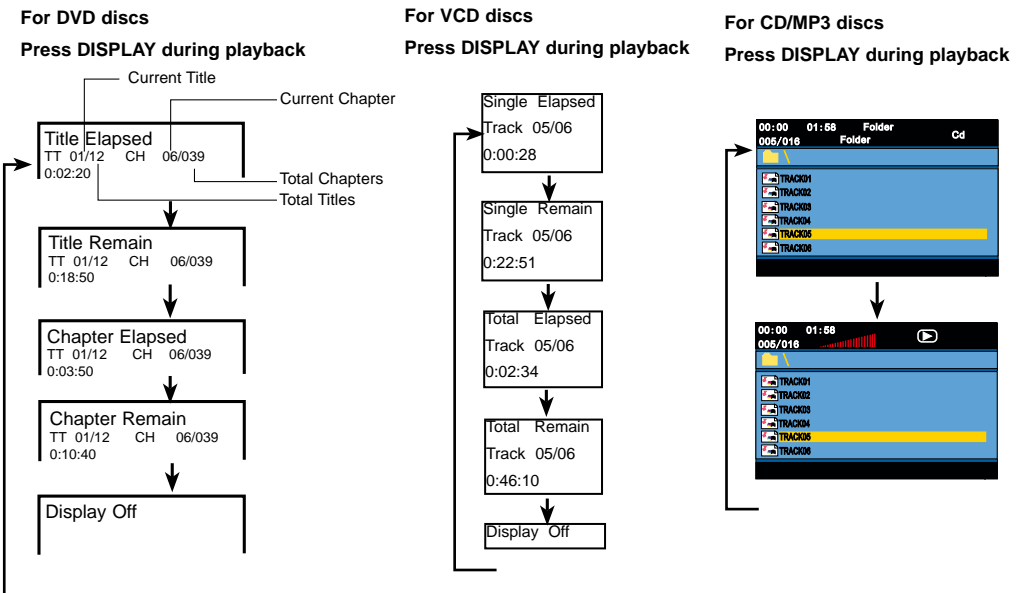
For DVD discs

Press DISPLAY during playback

Current Title

Current Chapter

Title Elapsed
TT 01/12 CH 06/039
0:02:20

Total Chapters

Total Titles

Title Remain
TT 01/12 CH 06/039
0:18:50

Chapter Elapsed
TT 01/12 CH 06/039
0:03:50

Chapter Remain
TT 01/12 CH 06/039
0:10:40

Display Off

For VCD discs

Press DISPLAY during playback

Single Elapsed
Track 05/06
0:00:28

Single Remain
Track 05/06
0:22:51

Total Elapsed
Track 05/06
0:02:34

Total Remain
Track 05/06
0:46:10

Display Off

For CD/MP3 discs

Press DISPLAY during playback

00:00 01:58 Folder
005/016 Folder Cd
\
TRACK01
TRACK02
TRACK03
TRACK04
TRACK05
TRACK06

00:00 01:58
005/016
\
TRACK01
TRACK02
TRACK03
TRACK04
TRACK05
TRACK06